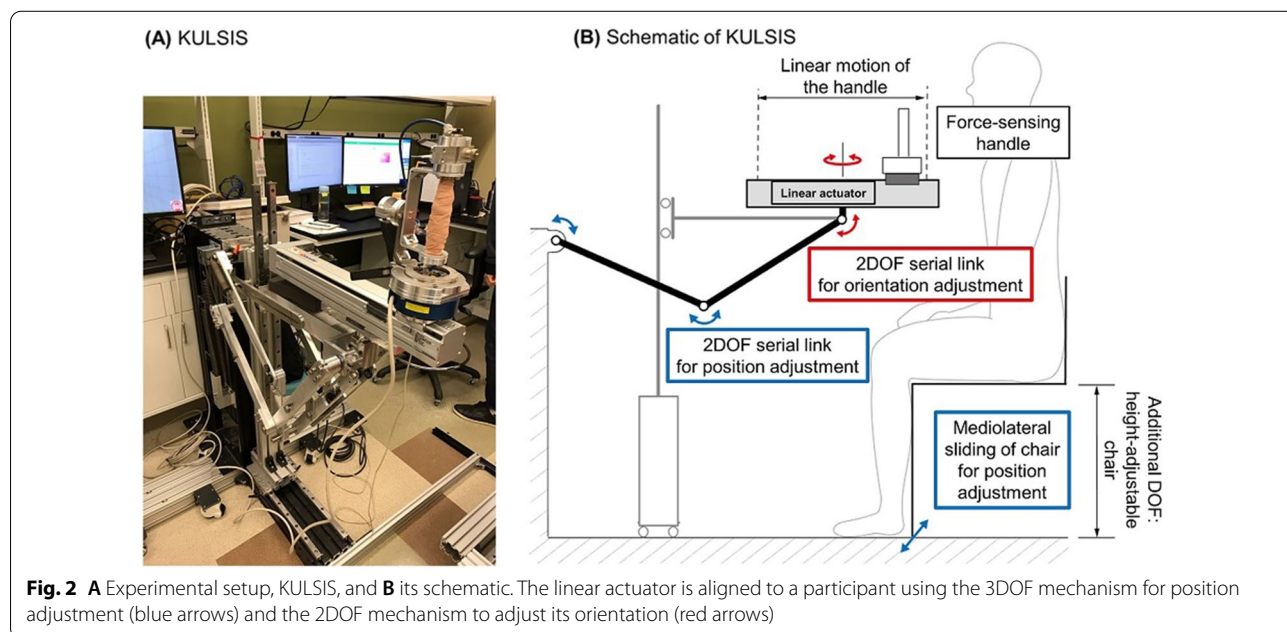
(A) KULSIS

(B) Schematic of KULSIS

Linear motion of the handle

Force-sensing handle

Linear actuator

2DOF serial link for orientation adjustment

2DOF serial link for position adjustment

Mediolateral sliding of chair for position adjustment

Additional DOF: height-adjustable chair

**Fig. 2** **A** Experimental setup, KULSIS, and **B** its schematic. The linear actuator is aligned to a participant using the 3DOF mechanism for position adjustment (blue arrows) and the 2DOF mechanism to adjust its orientation (red arrows)